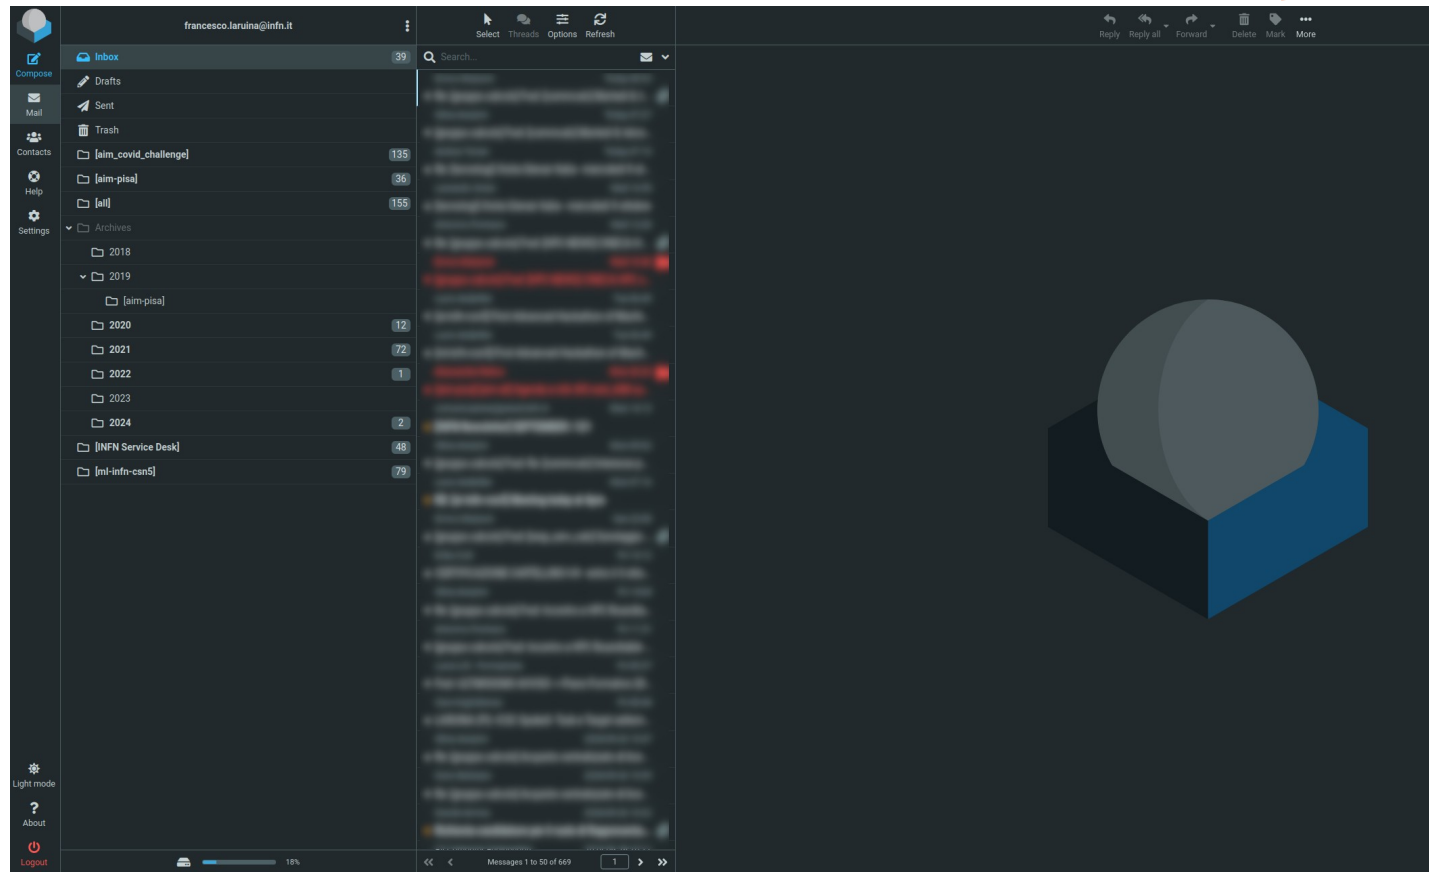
Compose
Mail
Contacts
Help
Settings

francesco.laruina@infn.it

Inbox 39
Drafts
Sent
Trash
[aim_covid_challenge] 135
[aim-pisa] 36
[all] 155
Archives
2018
2019
[aim-pisa]
2020 12
2021 72
2022 1
2023
2024 2
[INFN Service Desk] 48
[ml-infn-csn5] 79

Select Threads Options Refresh

Search...

Reply Reply all Forward Delete Mark More

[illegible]

Light mode
About
Logout

18%

Messages 1 to 50 of 669 1